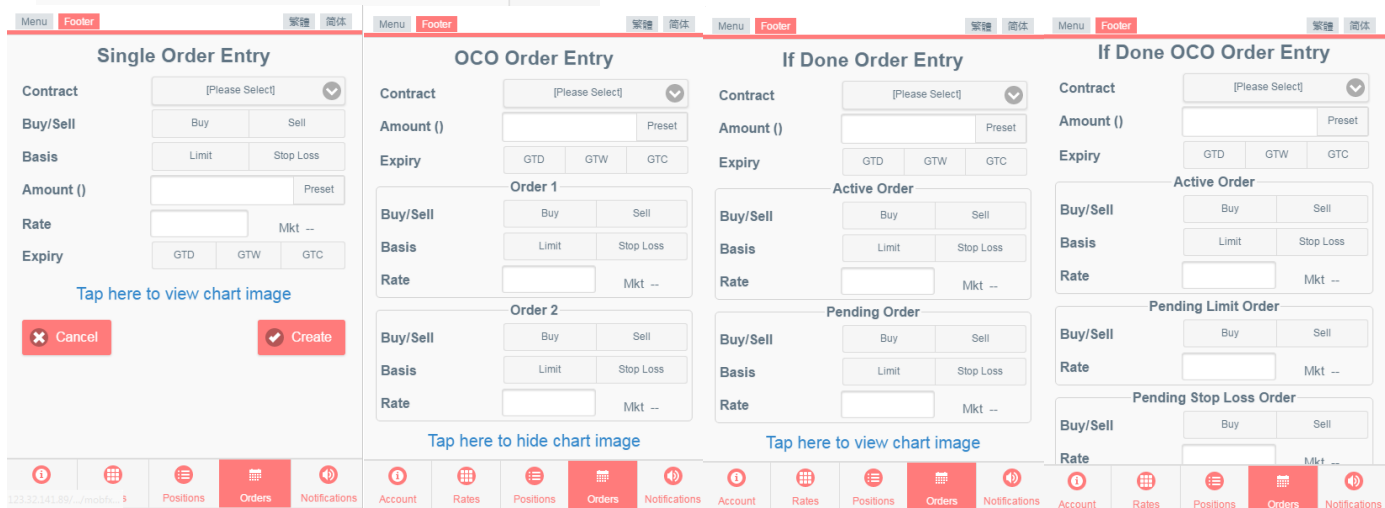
Menu Footer 繁體 简体

Single Order Entry

Contract [Please Select]

Buy/Sell Buy Sell

Basis Limit Stop Loss

Amount () Preset

Rate Mkt --

Expiry GTD GTW GTC

Tap here to view chart image

Cancel Create

123.32.141.89/.../mobi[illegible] s Positions Orders Notifications

Menu Footer 繁體 简体

OCO Order Entry

Contract [Please Select]

Amount () Preset

Expiry GTD GTW GTC

Order 1

Buy/Sell Buy Sell

Basis Limit Stop Loss

Rate Mkt --

Order 2

Buy/Sell Buy Sell

Basis Limit Stop Loss

Rate Mkt --

Tap here to hide chart image

Account Rates Positions Orders Notifications

Menu Footer 繁體 简体

If Done Order Entry

Contract [Please Select]

Amount () Preset

Expiry GTD GTW GTC

Active Order

Buy/Sell Buy Sell

Basis Limit Stop Loss

Rate Mkt --

Pending Order

Buy/Sell Buy Sell

Basis Limit Stop Loss

Rate Mkt --

Tap here to view chart image

Account Rates Positions Orders Notifications

Menu Footer 繁體 简体

If Done OCO Order Entry

Contract [Please Select]

Amount () Preset

Expiry GTD GTW GTC

Active Order

Buy/Sell Buy Sell

Basis Limit Stop Loss

Rate Mkt --

Pending Limit Order

Buy/Sell Buy Sell

Rate Mkt --

Pending Stop Loss Order

Buy/Sell Buy Sell

Rate Mkt --

Account Rates Positions Orders Notifications